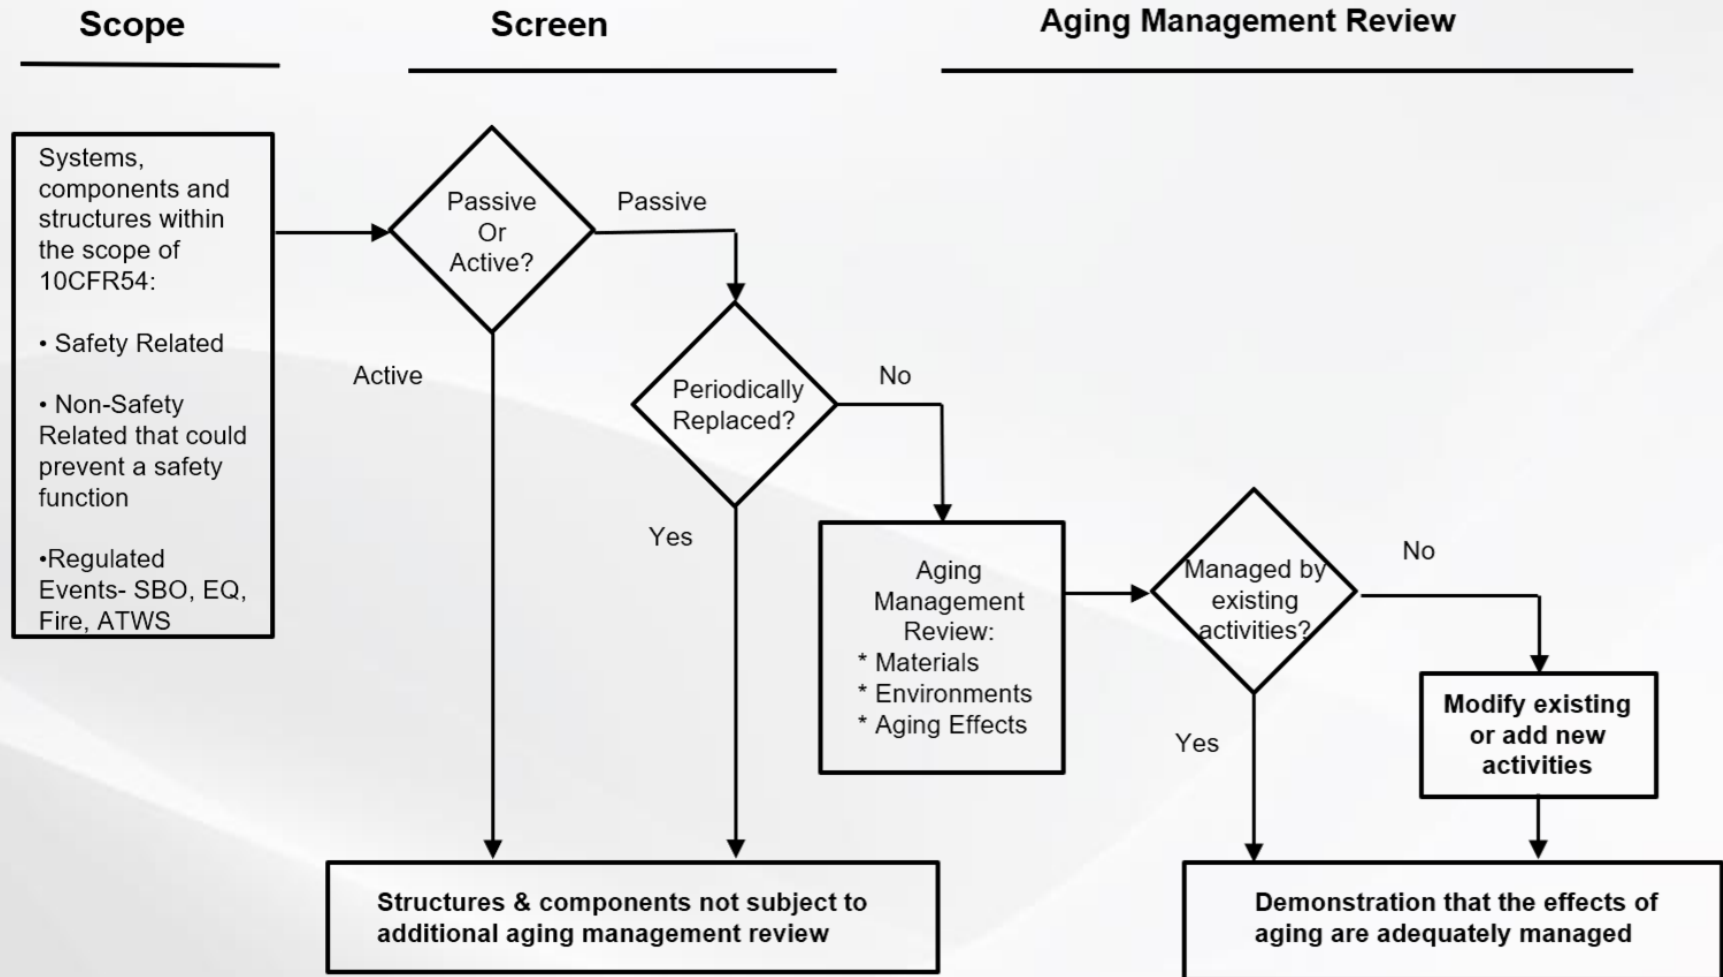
Scope

Screen

Aging Management Review

Systems, components and structures within the scope of 10CFR54:

• Safety Related

• Non-Safety Related that could prevent a safety function

•Regulated Events- SBO, EQ, Fire, ATWS

Passive Or Active?

Passive

Active

Periodically Replaced?

No

Yes

Aging Management Review:
* Materials
* Environments
* Aging Effects

Managed by existing activities?

No

Yes

Modify existing or add new activities

Structures & components not subject to additional aging management review

Demonstration that the effects of aging are adequately managed